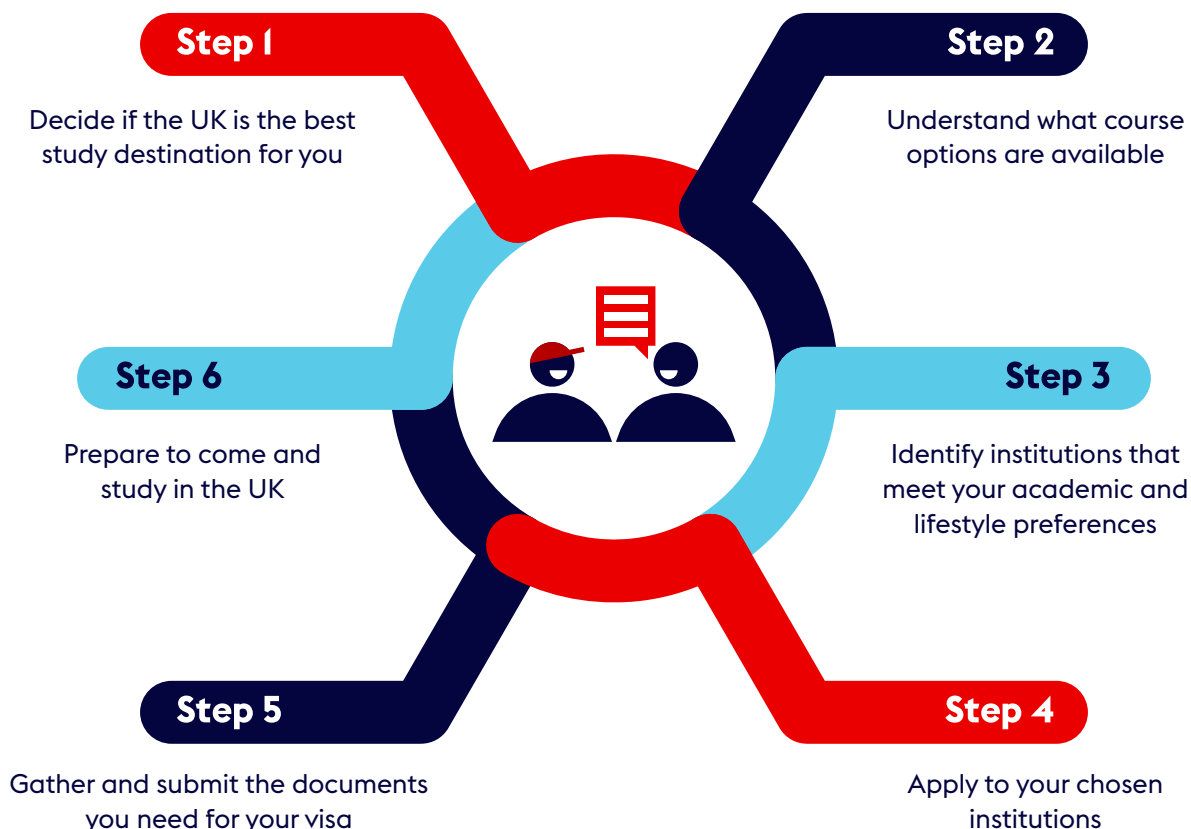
Step 1

Decide if the UK is the best study destination for you

Step 2

Understand what course options are available

Step 6

Prepare to come and study in the UK

Step 3

Identify institutions that meet your academic and lifestyle preferences

Step 5

Gather and submit the documents you need for your visa

Step 4

Apply to your chosen institutions